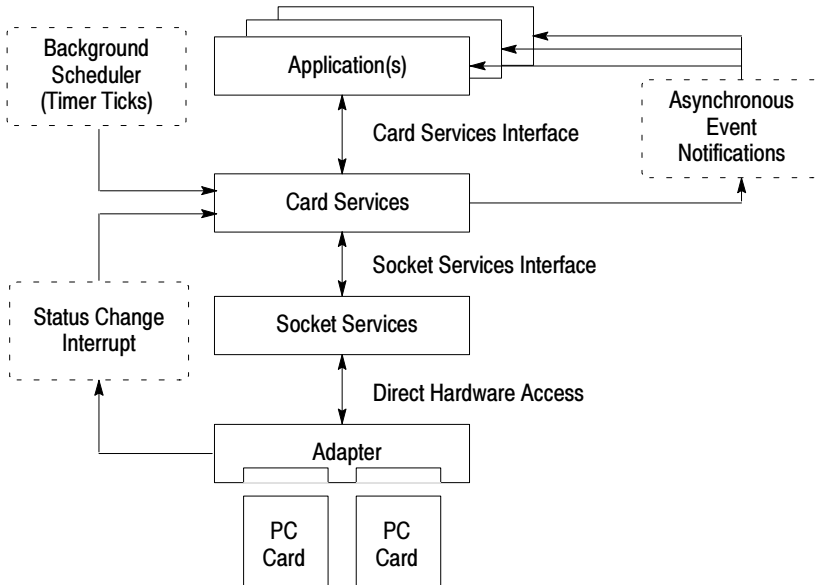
Background Scheduler (Timer Ticks)

Application(s)

Asynchronous Event Notifications

Card Services Interface

Card Services

Socket Services Interface

Status Change Interrupt

Socket Services

Direct Hardware Access

Adapter

PC Card

PC Card